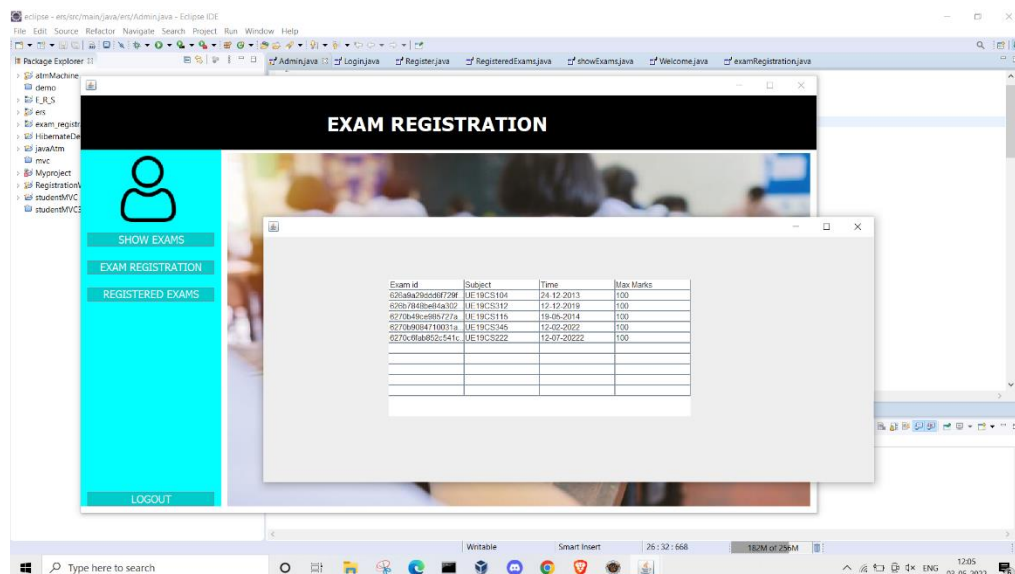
eclipse - ers/src/main/java/ers/Admin.java - Eclipse IDE
File Edit Source Refactor Navigate Search Project Run Window Help

Package Explorer
atmMachine
demo
E_R_S
ers
exam_registr
HibernateDe
javaAtm
mvc
Myproject
Registration
studentMVC
studentMVC3

Admin.java Login.java Register.java RegisteredExams.java showExams.java Welcome.java examRegistration.java

EXAM REGISTRATION

SHOW EXAMS
EXAM REGISTRATION
REGISTERED EXAMS
LOGOUT

| Exam id | Subject | Time | Max Marks |
|---|---|---|---|
| 626a9a29ddd6f729f | UE19CS104 | 24-12-2013 | 100 |
| 626b7848be84a302 | UE19CS312 | 12-12-2019 | 100 |
| 6270b49ce985727a | UE19CS116 | 19-05-2014 | 100 |
| 6270b9084718031a | UE19CS346 | 12-02-2022 | 100 |
| 6270c6fab852c541c | UE19CS222 | 12-07-20222 | 100 |

Writable Smart Insert 26 : 32 : 668 182M of 256M

Type here to search
ENG 12:05